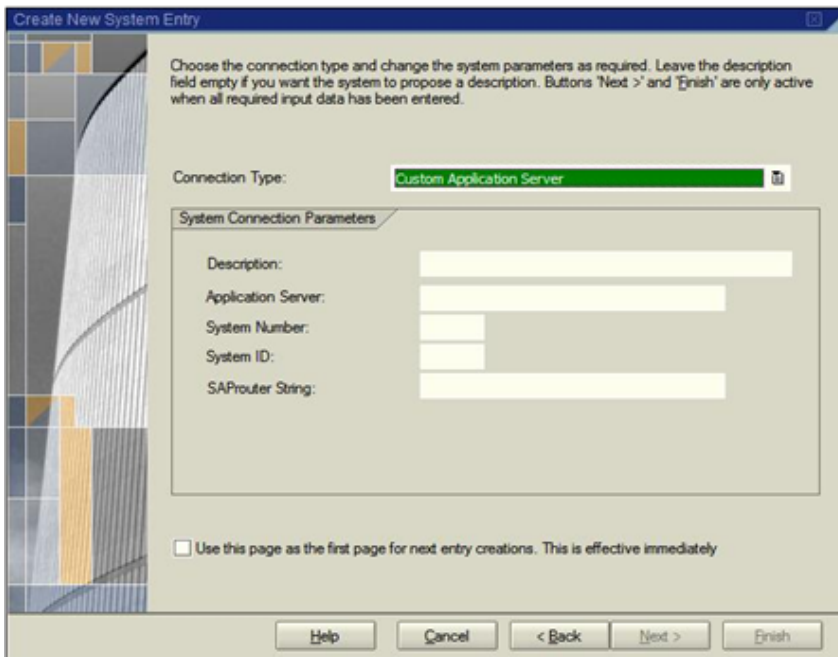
Create New System Entry

Choose the connection type and change the system parameters as required. Leave the description field empty if you want the system to propose a description. Buttons 'Next >' and 'Finish' are only active when all required input data has been entered.

Connection Type: Custom Application Server

System Connection Parameters

Description:

Application Server:

System Number:

System ID:

SAProuter String:

Use this page as the first page for next entry creations. This is effective immediately

Help Cancel < Back Next > Finish